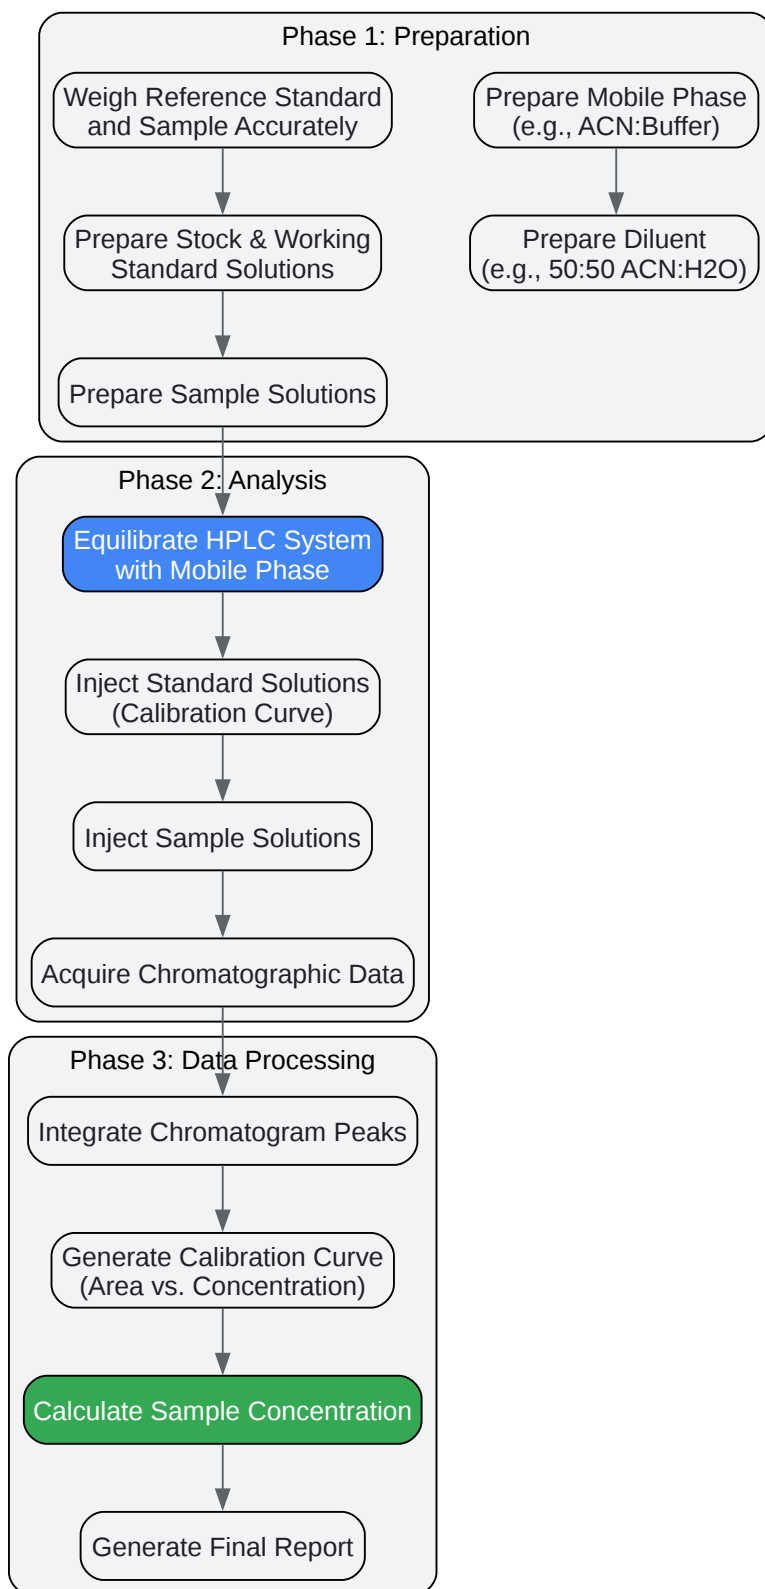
Phase 1: Preparation

Weigh Reference Standard and Sample Accurately

Prepare Stock & Working Standard Solutions

Prepare Sample Solutions

Prepare Mobile Phase (e.g., ACN:Buffer)

Prepare Diluent (e.g., 50:50 ACN:H2O)

Phase 2: Analysis

Equilibrate HPLC System with Mobile Phase

Inject Standard Solutions (Calibration Curve)

Inject Sample Solutions

Acquire Chromatographic Data

Phase 3: Data Processing

Integrate Chromatogram Peaks

Generate Calibration Curve (Area vs. Concentration)

Calculate Sample Concentration

Generate Final Report